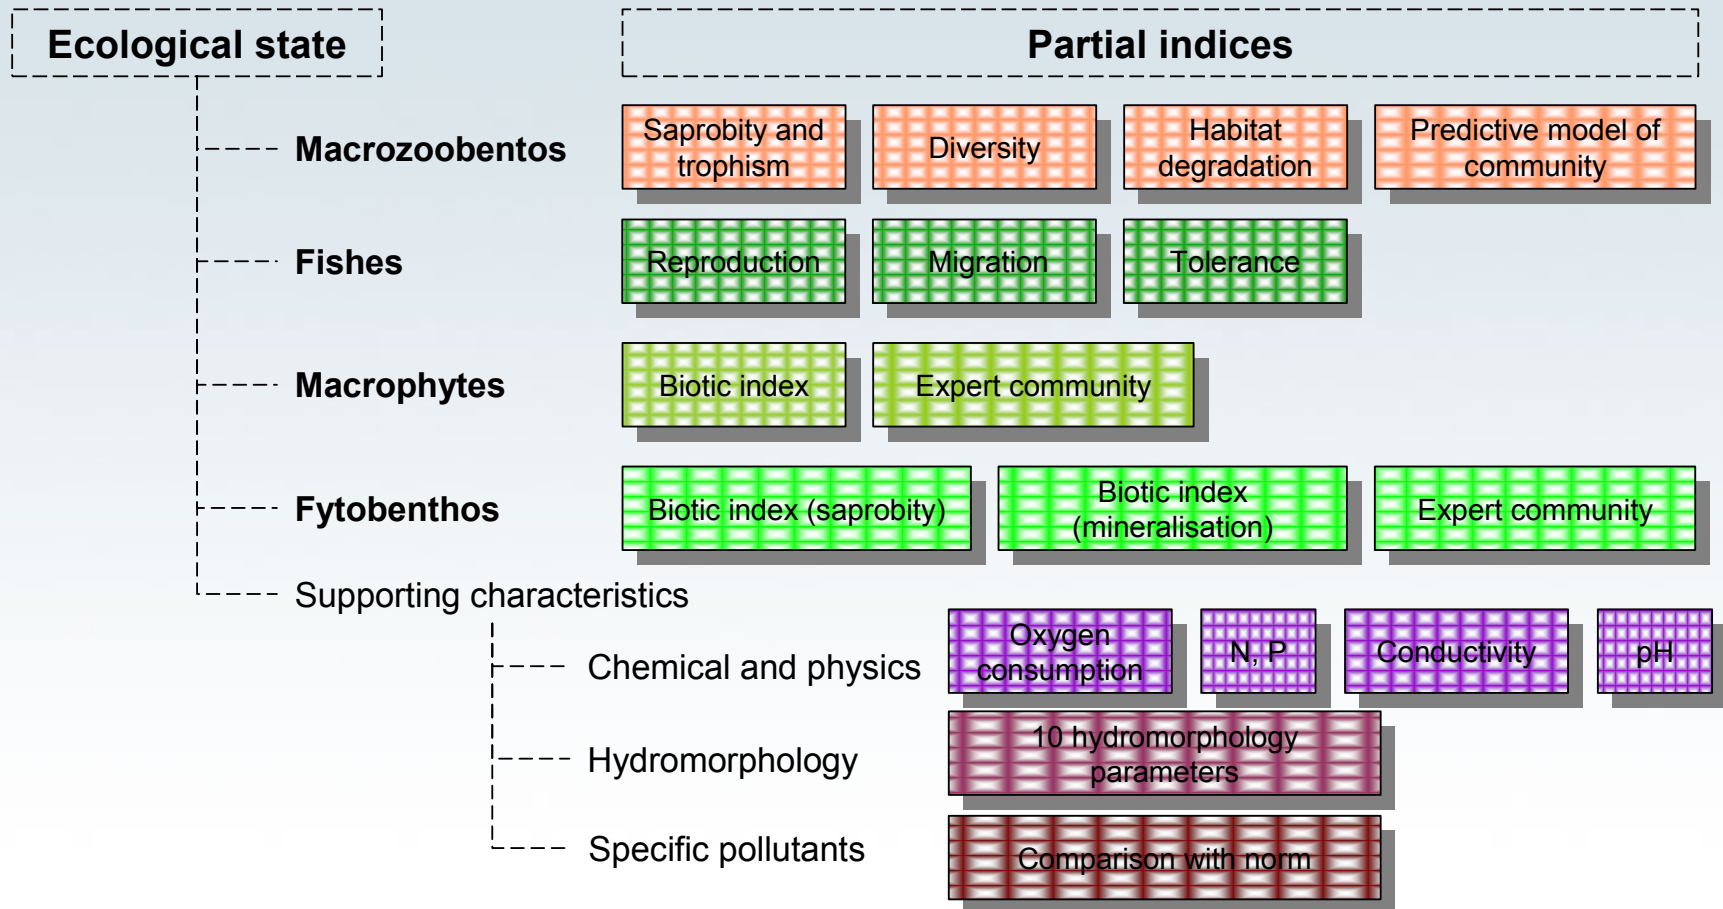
Ecological state

Partial indices

Macrozoobentos

Saprobity and trophism

Diversity

Habitat degradation

Predictive model of community

Fishes

Reproduction

Migration

Tolerance

Macrophytes

Biotic index

Expert community

Fytobenthos

Biotic index (saprobity)

Biotic index (mineralisation)

Expert community

Supporting characteristics

Chemical and physics

Oxygen consumption

N, P

Conductivity

pH

Hydromorphology

10 hydromorphology parameters

Specific pollutants

Comparison with norm